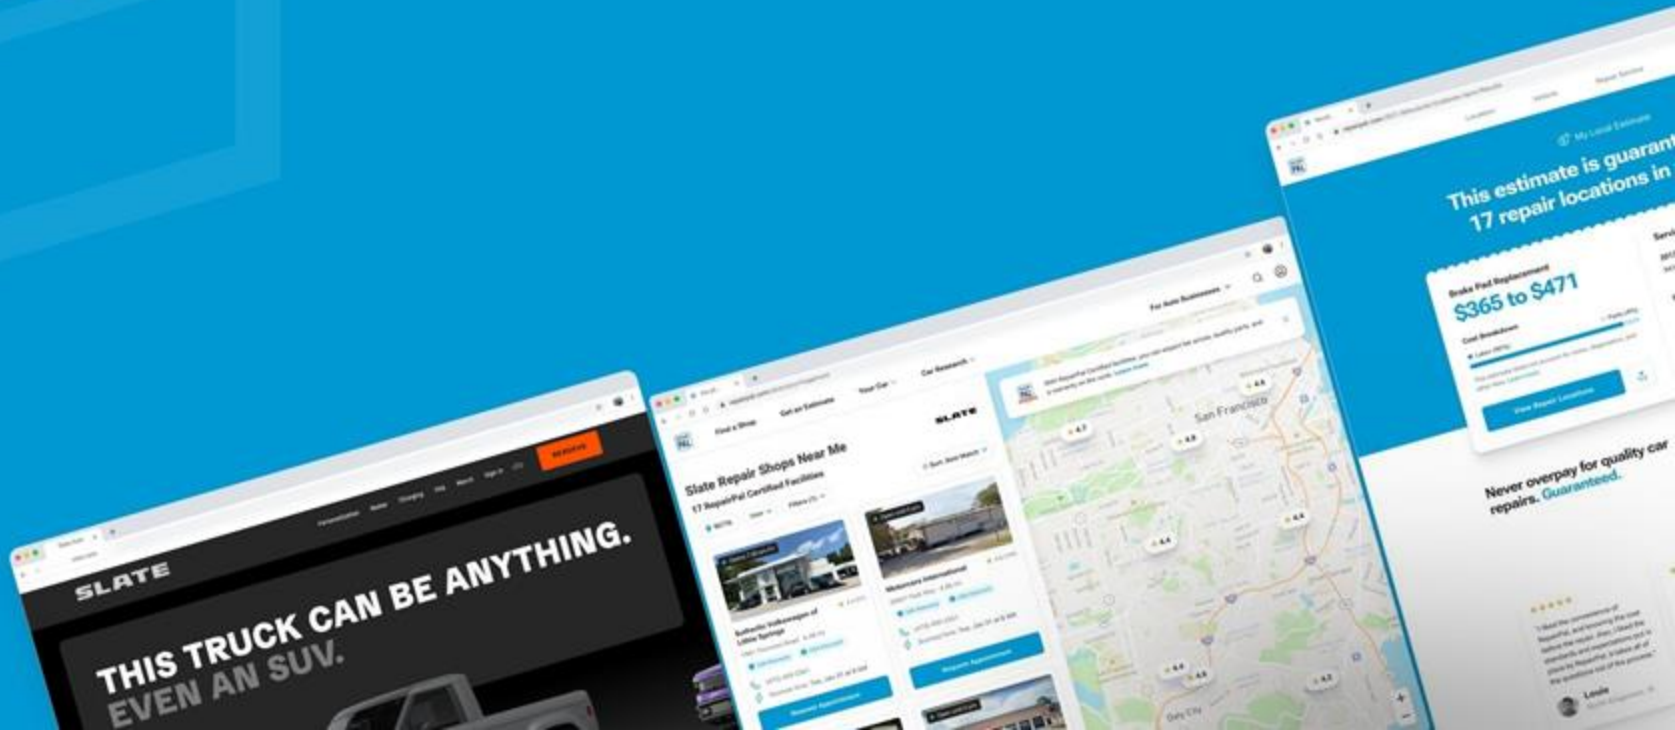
SLATE

RESERVE

THIS TRUCK CAN BE ANYTHING. EVEN AN SUV.

Find a Shop

Get an Estimate

Your Car

Car Research

For Auto Businesses

SLATE

Slate Repair Shops Near Me

17 RepairPal Certified Facilities

Sort: Best Match

Filters

Request Appointment

Request Appointment

San Francisco

Daly City

4.7

4.8

4.6

4.4

4.4

4.6

4.5

4.3

My Local Estimate

This estimate is guarant

17 repair locations in

Brake Pad Replacement

$365 to $471

Cost Breakdown

View Repair Locations

Never overpay for quality car repairs. Guaranteed.

Louie